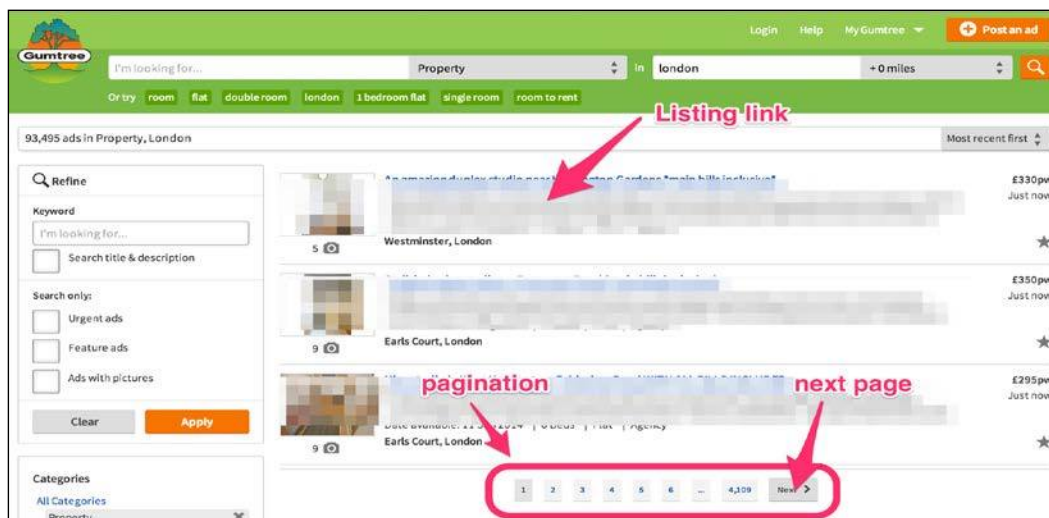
Gumtree

Login Help My Gumtree Post an ad

I'm looking for... Property in london + 0 miles

Or try room flat double room london 1 bedroom flat single room room to rent

Listing link

93,495 ads in Property, London

Most recent first

Refine

Keyword

I'm looking for...

Search title & description

Search only:

Urgent ads

Feature ads

Ads with pictures

Clear Apply

Categories

All Categories

Property

An amazing duplex studio near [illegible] Gardens *main bills inclusive*

5

Westminster, London

£330pw

Just now

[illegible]

9

Earls Court, London

£350pw

Just now

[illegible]

pagination

next page

Date available: 11/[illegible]/2014 | 0 beds | Flat | Agency

Earls Court, London

9

£295pw

Just now

1 2 3 4 5 6 ... 4,109 Next